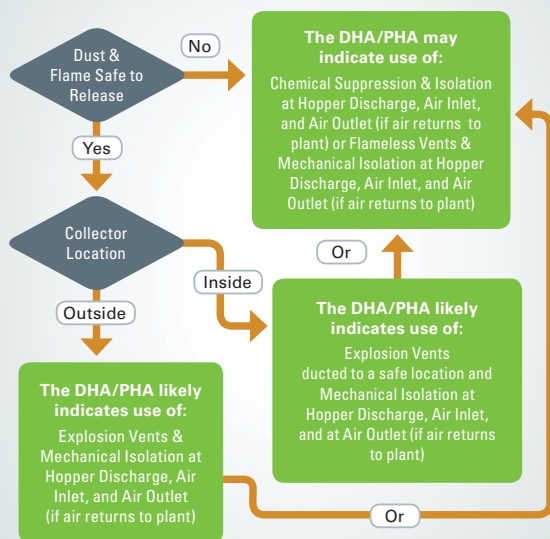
Dust & Flame Safe to Release

No

The DHA/PHA may indicate use of:

Chemical Suppression & Isolation at Hopper Discharge, Air Inlet, and Air Outlet (if air returns to plant) or Flameless Vents & Mechanical Isolation at Hopper Discharge, Air Inlet, and Air Outlet (if air returns to plant)

Yes

Collector Location

Or

Inside

Outside

The DHA/PHA likely indicates use of:

Explosion Vents ducted to a safe location and Mechanical Isolation at Hopper Discharge, Air Inlet, and at Air Outlet (if air returns to plant)

The DHA/PHA likely indicates use of:

Explosion Vents & Mechanical Isolation at Hopper Discharge, Air Inlet, and Air Outlet (if air returns to plant)

Or